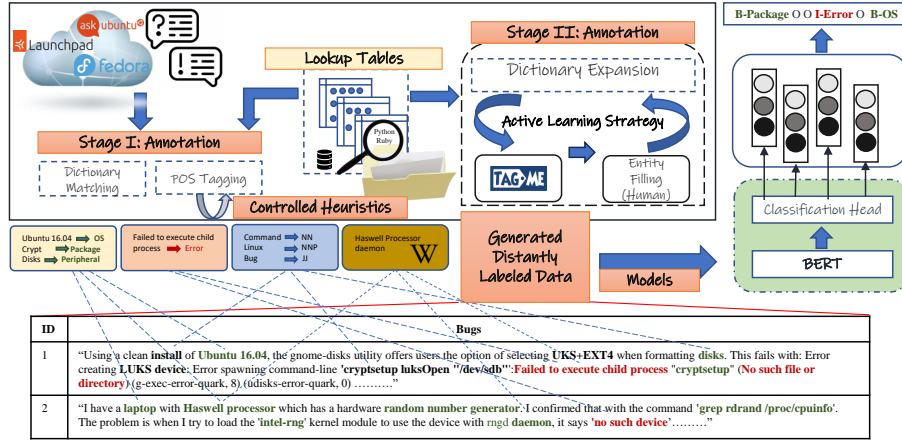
ask ubuntu
Launchpad
fedora

Lookup Tables

Python
Ruby

Stage I: Annotation

Dictionary Matching

POS Tagging

Controlled Heuristics

Stage II: Annotation

Dictionary Expansion

Active Learning Strategy

TAGME

Entity Filling (Human)

B-Package O O I-Error O B-OS

Classification Head

BERT

Ubuntu 16.04 → OS
Crypt → Package
Disks → Peripheral

Failed to execute child process → Error

Command → NN
Linux → NNP
Bug → JJ

Haswell Processor daemon

W

Generated Distantly Labeled Data

Models

| ID | Bugs |
|---|---|
| 1 | "Using a clean install of Ubuntu 16.04, the gnome-disks utility offers users the option of selecting UKS+EXT4 when formatting disks. This fails with: Error creating LUKS device: Error spawning command-line 'cryptsetup luksOpen "/dev/sdb"': Failed to execute child process "cryptsetup" (No such file or directory) (g-exec-error-quark, 8) (udisks-error-quark, 0) ………" |
| 2 | "I have a laptop with Haswell processor which has a hardware random number generator. I confirmed that with the command 'grep rdrand /proc/cpuinfo'. The problem is when I try to load the 'intel-rng' kernel module to use the device with rngd daemon, it says 'no such device'………" |